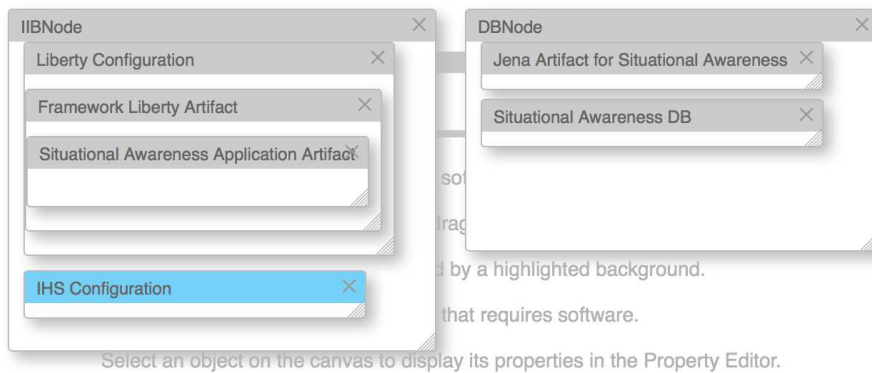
IIBNode
Liberty Configuration
Framework Liberty Artifact
Situational Awareness Application Artifact
IHS Configuration
DBNode
Jena Artifact for Situational Awareness
Situational Awareness DB
so
drag
d by a highlighted background.
that requires software.
Select an object on the canvas to display its properties in the Property Editor.